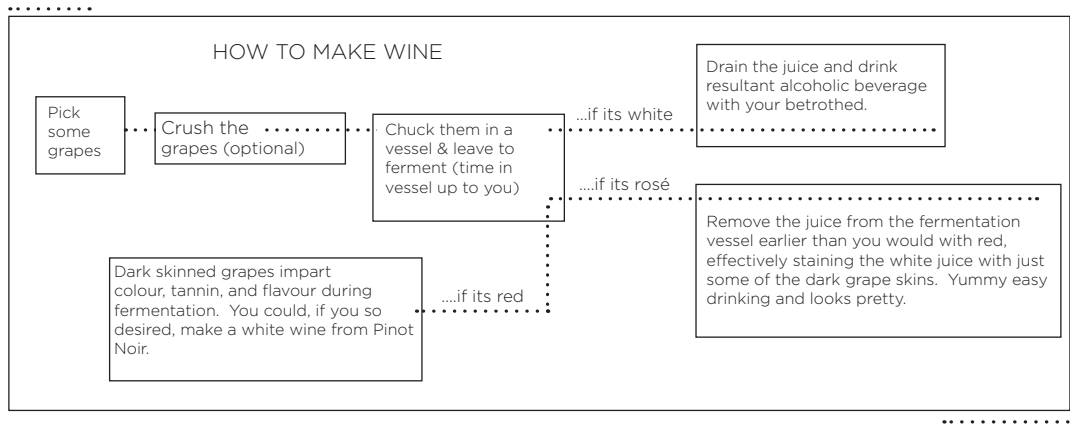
HOW TO MAKE WINE

Pick some grapes

Crush the grapes (optional)

Chuck them in a vessel & leave to ferment (time in vessel up to you)

...if its white

Drain the juice and drink resultant alcoholic beverage with your betrothed.

....if its rosé

Remove the juice from the fermentation vessel earlier than you would with red, effectively staining the white juice with just some of the dark grape skins. Yummy easy drinking and looks pretty.

...if its red

Dark skinned grapes impart colour, tannin, and flavour during fermentation. You could, if you so desired, make a white wine from Pinot Noir.